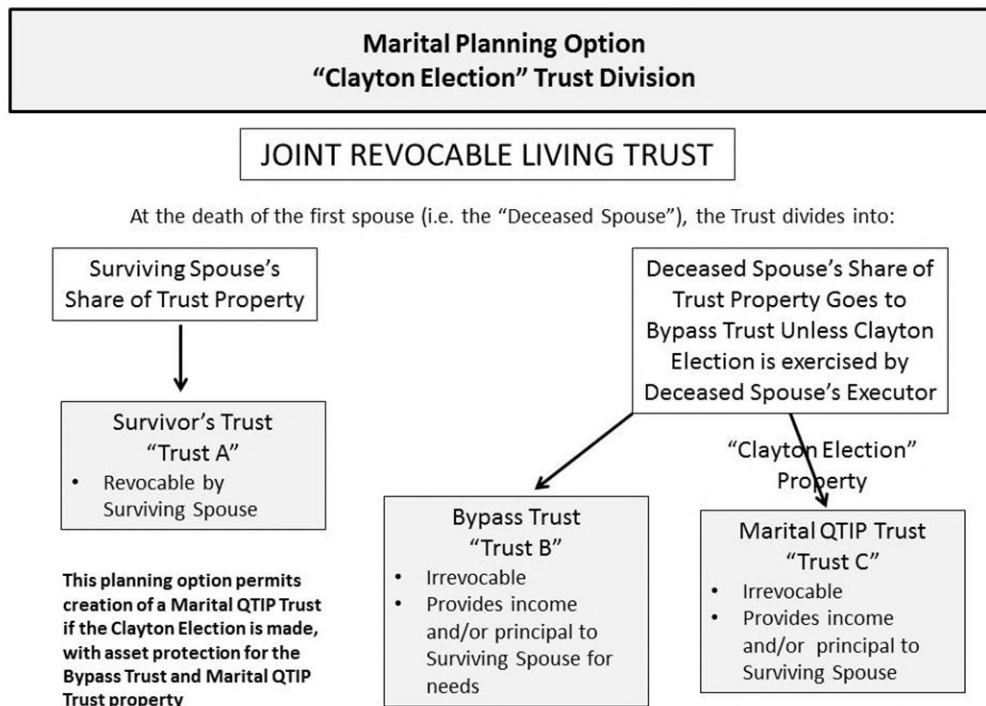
Marital Planning Option
"Clayton Election" Trust Division

JOINT REVOCABLE LIVING TRUST

At the death of the first spouse (i.e. the "Deceased Spouse"), the Trust divides into:

Surviving Spouse's Share of Trust Property

Survivor's Trust
"Trust A"
• Revocable by Surviving Spouse

This planning option permits creation of a Marital QTIP Trust if the Clayton Election is made, with asset protection for the Bypass Trust and Marital QTIP Trust property

Deceased Spouse's Share of Trust Property Goes to Bypass Trust Unless Clayton Election is exercised by Deceased Spouse's Executor

"Clayton Election" Property

Bypass Trust
"Trust B"
• Irrevocable
• Provides income and/or principal to Surviving Spouse for needs

Marital QTIP Trust
"Trust C"
• Irrevocable
• Provides income and/or principal to Surviving Spouse